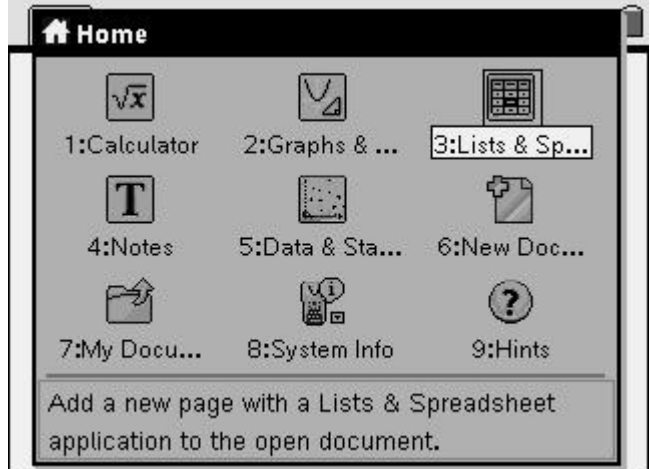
Home

$\sqrt{x}$

1:Calculator

2:Graphs & ...

3:Lists & Sp...

T

4:Notes

5:Data & Sta...

6:New Doc...

7:My Docu...

8:System Info

?

9:Hints

Add a new page with a Lists & Spreadsheet application to the open document.